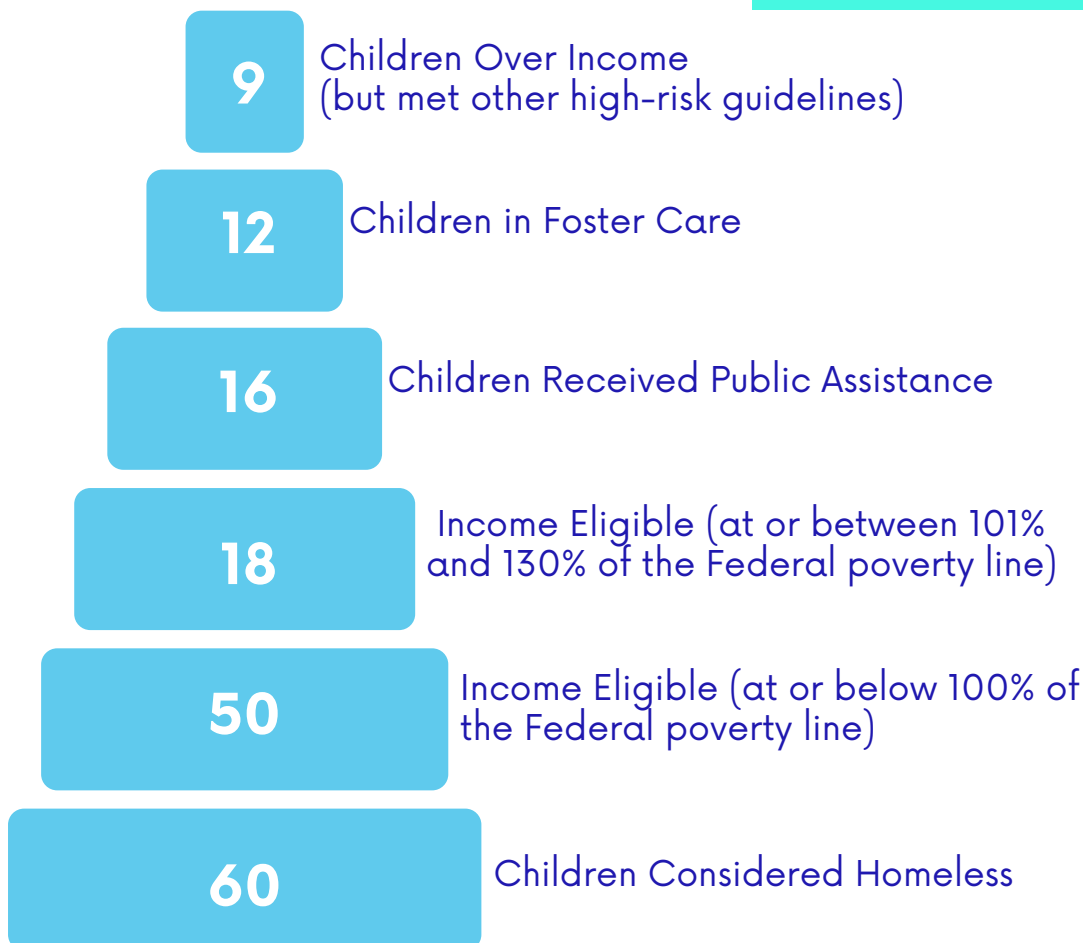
9
Children Over Income
(but met other high-risk guidelines)

12
Children in Foster Care

16
Children Received Public Assistance

18
Income Eligible (at or between 101% and 130% of the Federal poverty line)

50
Income Eligible (at or below 100% of the Federal poverty line)

60
Children Considered Homeless